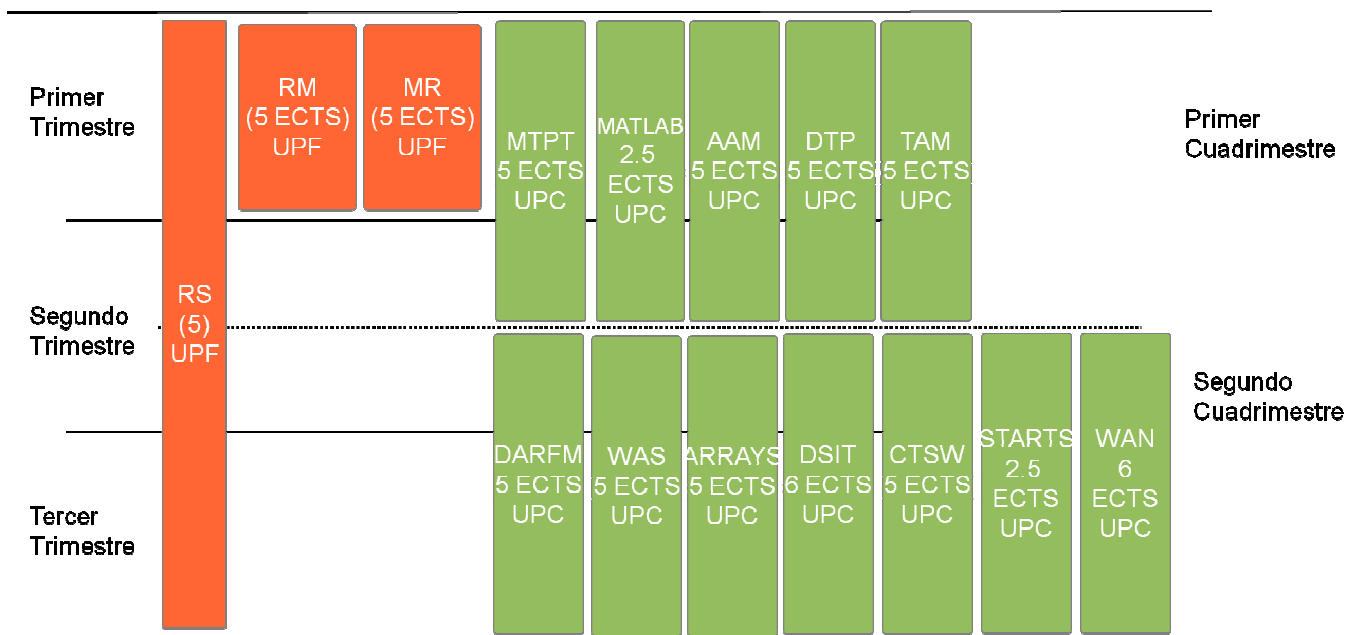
Primer Trimestre

RS (5) UPF

RM (5 ECTS) UPF

MR (5 ECTS) UPF

MTPT 5 ECTS UPC

MATLAB 2.5 ECTS UPC

AAM 5 ECTS UPC

DTP 5 ECTS UPC

TAM 5 ECTS UPC

Primer Cuadrimestre

Segundo Trimestre

Segundo Cuadrimestre

Tercer Trimestre

DARFM 5 ECTS UPC

WAS 5 ECTS UPC

ARRAYS 5 ECTS UPC

DSIT 6 ECTS UPC

CTSW 5 ECTS UPC

STARTS 2.5 ECTS UPC

WAN 6 ECTS UPC